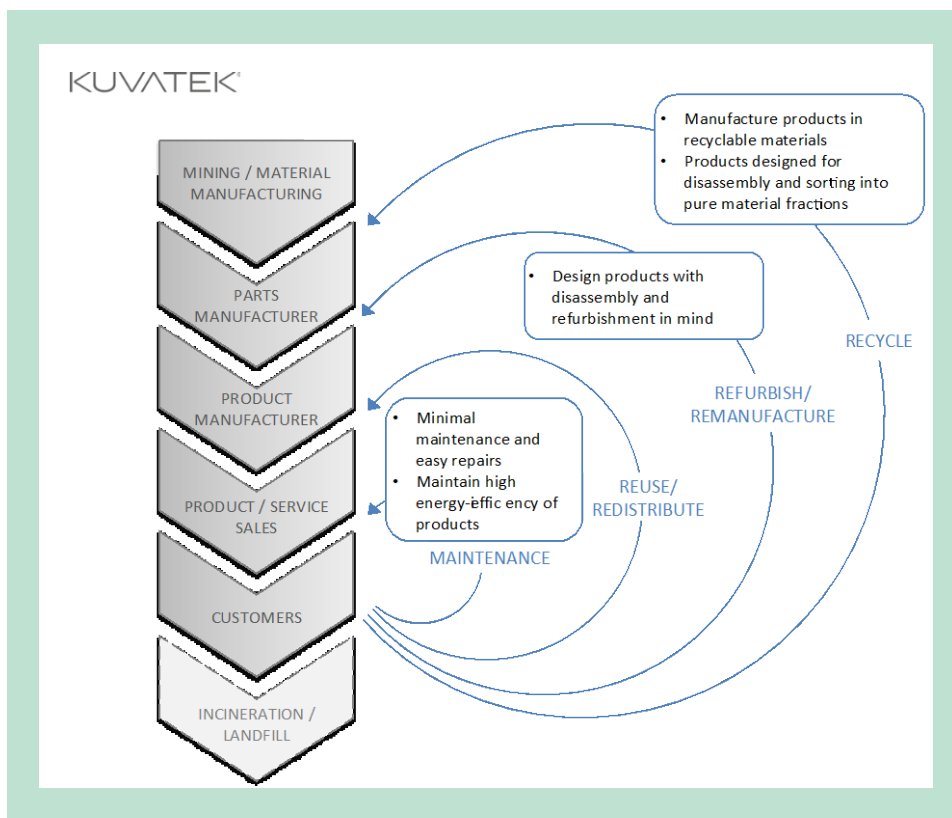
KUVATEK

MINING / MATERIAL MANUFACTURING

PARTS MANUFACTURER

PRODUCT MANUFACTURER

PRODUCT / SERVICE SALES

CUSTOMERS

INCINERATION / LANDFILL

• Manufacture products in recyclable materials
• Products designed for disassembly and sorting into pure material fractions

• Design products with disassembly and refurbishment in mind

• Minimal maintenance and easy repairs
• Maintain high energy-effic ency of products

RECYCLE

REFURBISH/ REMANUFACTURE

REUSE/ REDISTRIBUTE

MAINTENANCE